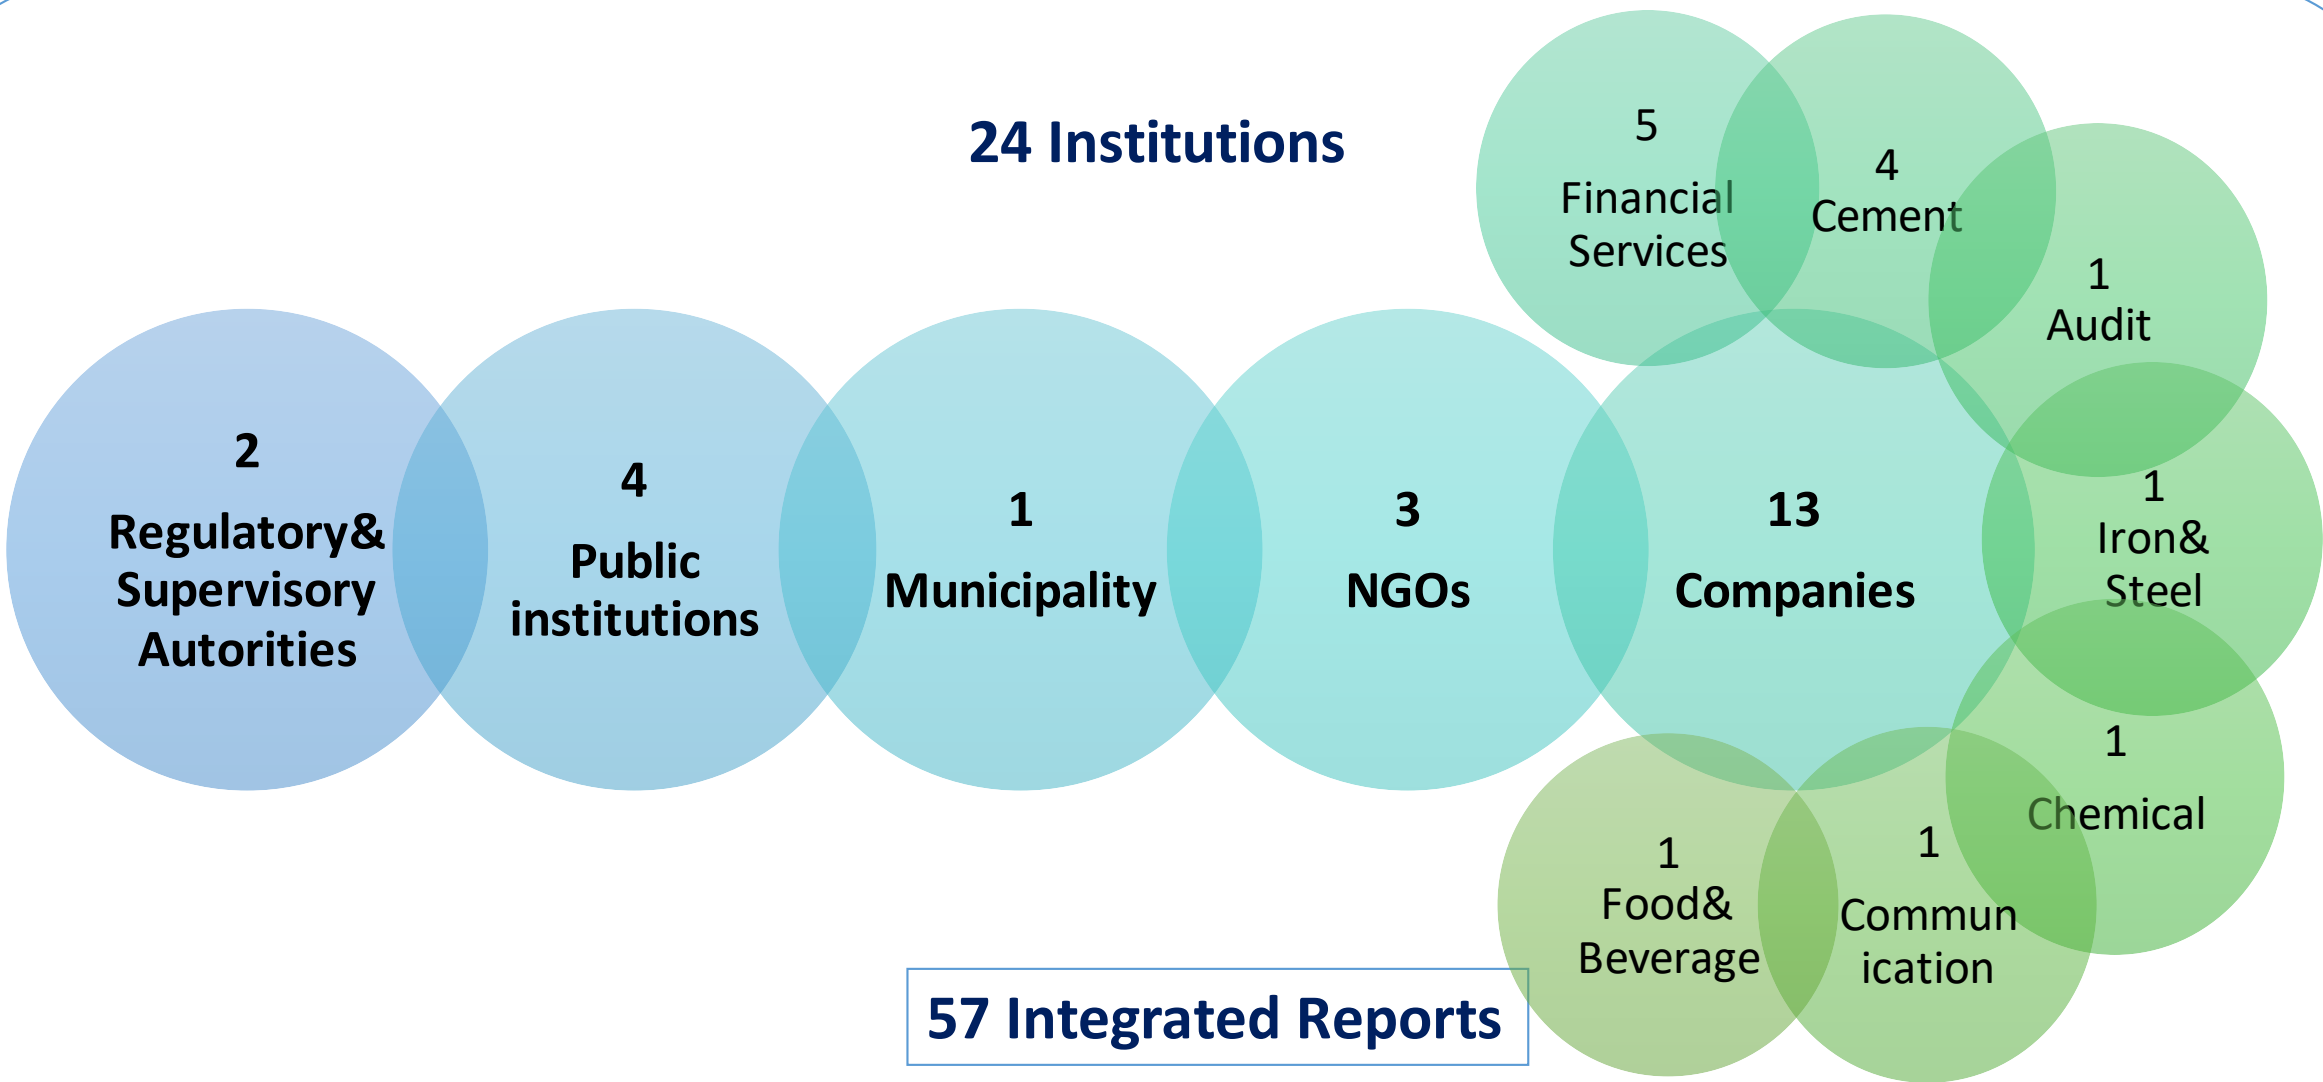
24 Institutions

5 Financial Services

4 Cement

1 Audit

2 Regulatory& Supervisory Autorities

4 Public institutions

1 Municipality

3 NGOs

13 Companies

1 Iron& Steel

1 Chemical

1 Food& Beverage

1 Commun ication

57 Integrated Reports